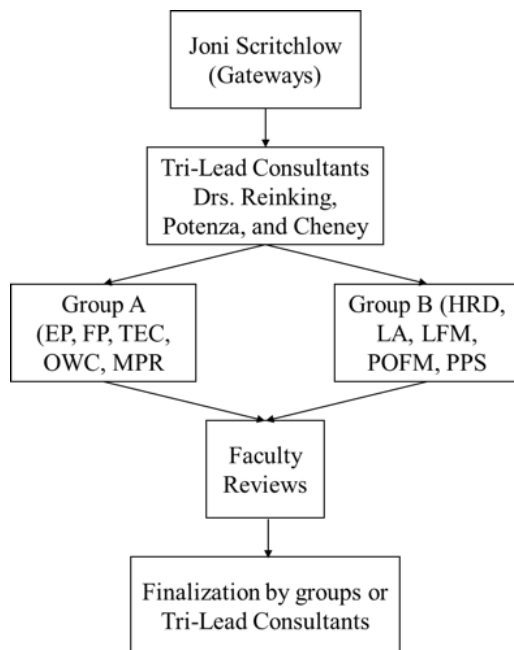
Joni Scritchlow (Gateways)

Tri-Lead Consultants Drs. Reinking, Potenza, and Cheney

Group A (EP, FP, TEC, OWC, MPR

Group B (HRD, LA, LFM, POFM, PPS

Faculty Reviews

Finalization by groups or Tri-Lead Consultants